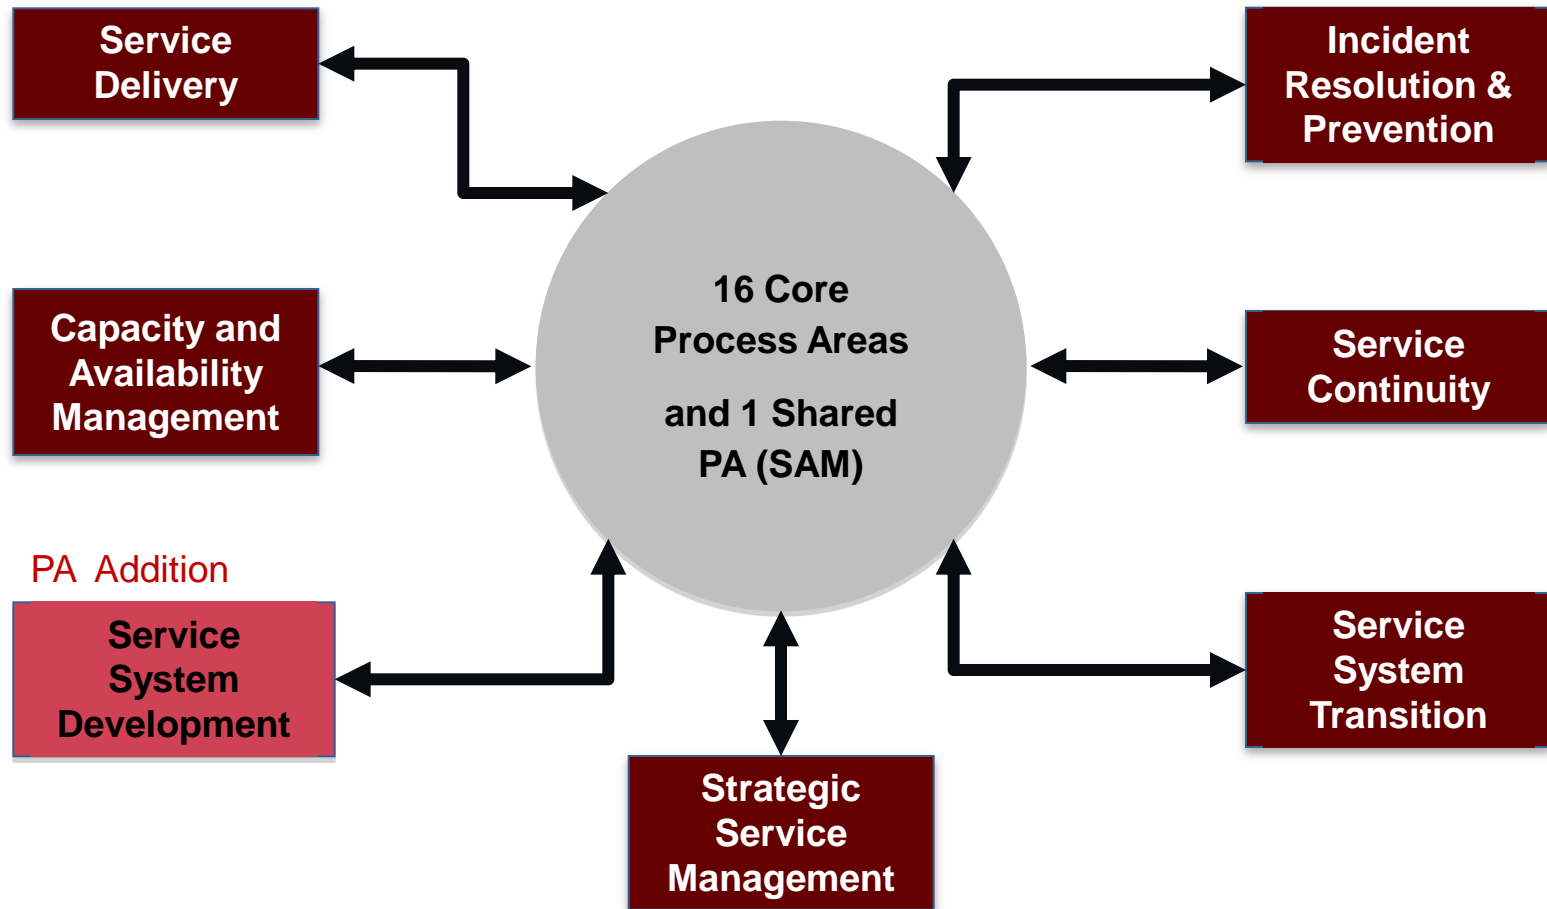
Service Delivery

Incident Resolution & Prevention

16 Core Process Areas

and 1 Shared PA (SAM)

Capacity and Availability Management

Service Continuity

PA Addition

Service System Development

Service System Transition

Strategic Service Management